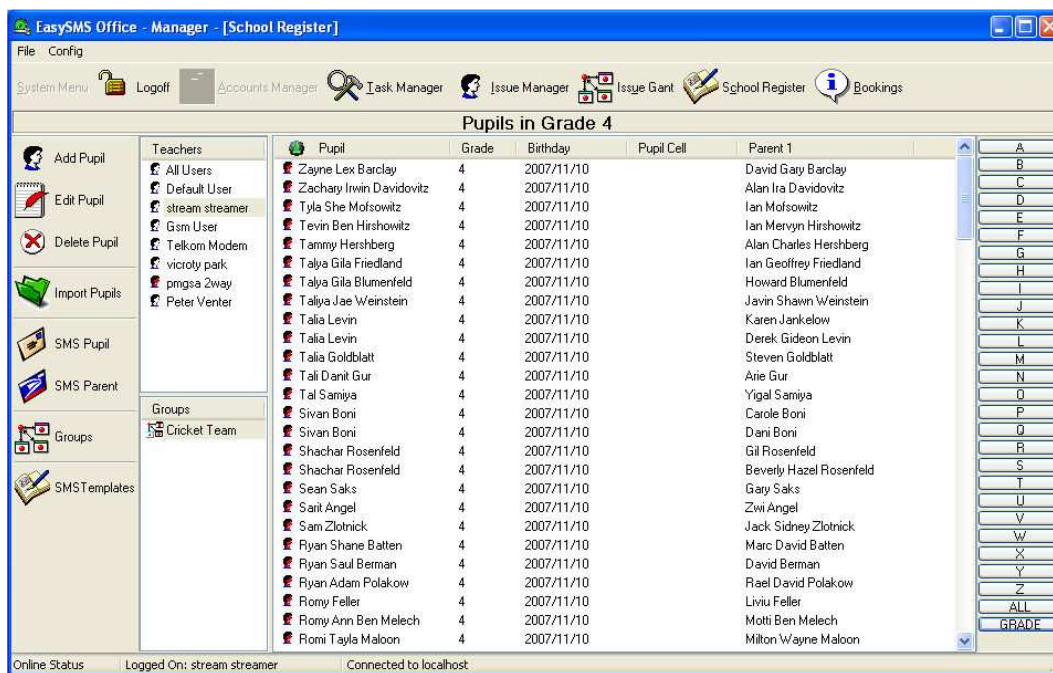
EasySMS Office - Manager - [School Register]

File Config

System Menu Logoff Accounts Manager Task Manager Issue Manager Issue Gant School Register Bookings

Pupils in Grade 4

Add Pupil
Edit Pupil
Delete Pupil
Import Pupils
SMS Pupil
SMS Parent
Groups
SMSTemplates

Teachers
All Users
Default User
stream streamer
Gsm User
Telkom Modem
vicroty park
pmgsa 2way
Peter Venter

Groups
Cricket Team

| Pupil | Grade | Birthday | Pupil Cell | Parent 1 |
|---|---|---|---|---|
| Zayne Lex Barclay | 4 | 2007/11/10 | | David Gary Barclay |
| Zachary Irwin Davidovitz | 4 | 2007/11/10 | | Alan Ira Davidovitz |
| Tyla She Mofsowitz | 4 | 2007/11/10 | | Ian Mofsowitz |
| Tevin Ben Hirshowitz | 4 | 2007/11/10 | | Ian Mervyn Hirshowitz |
| Tammy Hershberg | 4 | 2007/11/10 | | Alan Charles Hershberg |
| Talya Gila Friedland | 4 | 2007/11/10 | | Ian Geoffrey Friedland |
| Talya Gila Blumenfeld | 4 | 2007/11/10 | | Howard Blumenfeld |
| Taliya Jae Weinstein | 4 | 2007/11/10 | | Javin Shawn Weinstein |
| Talia Levin | 4 | 2007/11/10 | | Karen Jankelow |
| Talia Levin | 4 | 2007/11/10 | | Derek Gideon Levin |
| Talia Goldblatt | 4 | 2007/11/10 | | Steven Goldblatt |
| Tali Danit Gur | 4 | 2007/11/10 | | Arie Gur |
| Tal Samiya | 4 | 2007/11/10 | | Yigal Samiya |
| Sivan Boni | 4 | 2007/11/10 | | Carole Boni |
| Sivan Boni | 4 | 2007/11/10 | | Dani Boni |
| Shachar Rosenfeld | 4 | 2007/11/10 | | Gil Rosenfeld |
| Shachar Rosenfeld | 4 | 2007/11/10 | | Beverly Hazel Rosenfeld |
| Sean Saks | 4 | 2007/11/10 | | Gary Saks |
| Sarit Angel | 4 | 2007/11/10 | | Zwi Angel |
| Sam Zlotnick | 4 | 2007/11/10 | | Jack Sidney Zlotnick |
| Ryan Shane Batten | 4 | 2007/11/10 | | Marc David Batten |
| Ryan Saul Berman | 4 | 2007/11/10 | | David Berman |
| Ryan Adam Polakow | 4 | 2007/11/10 | | Rael David Polakow |
| Romy Feller | 4 | 2007/11/10 | | Liviu Feller |
| Romy Ann Ben Melech | 4 | 2007/11/10 | | Motti Ben Melech |
| Romi Tayla Maloon | 4 | 2007/11/10 | | Milton Wayne Maloon |

A B C D E F G H I J K L M N O P Q R S T U V W X Y Z ALL GRADE

Online Status Logged On: stream streamer Connected to localhost